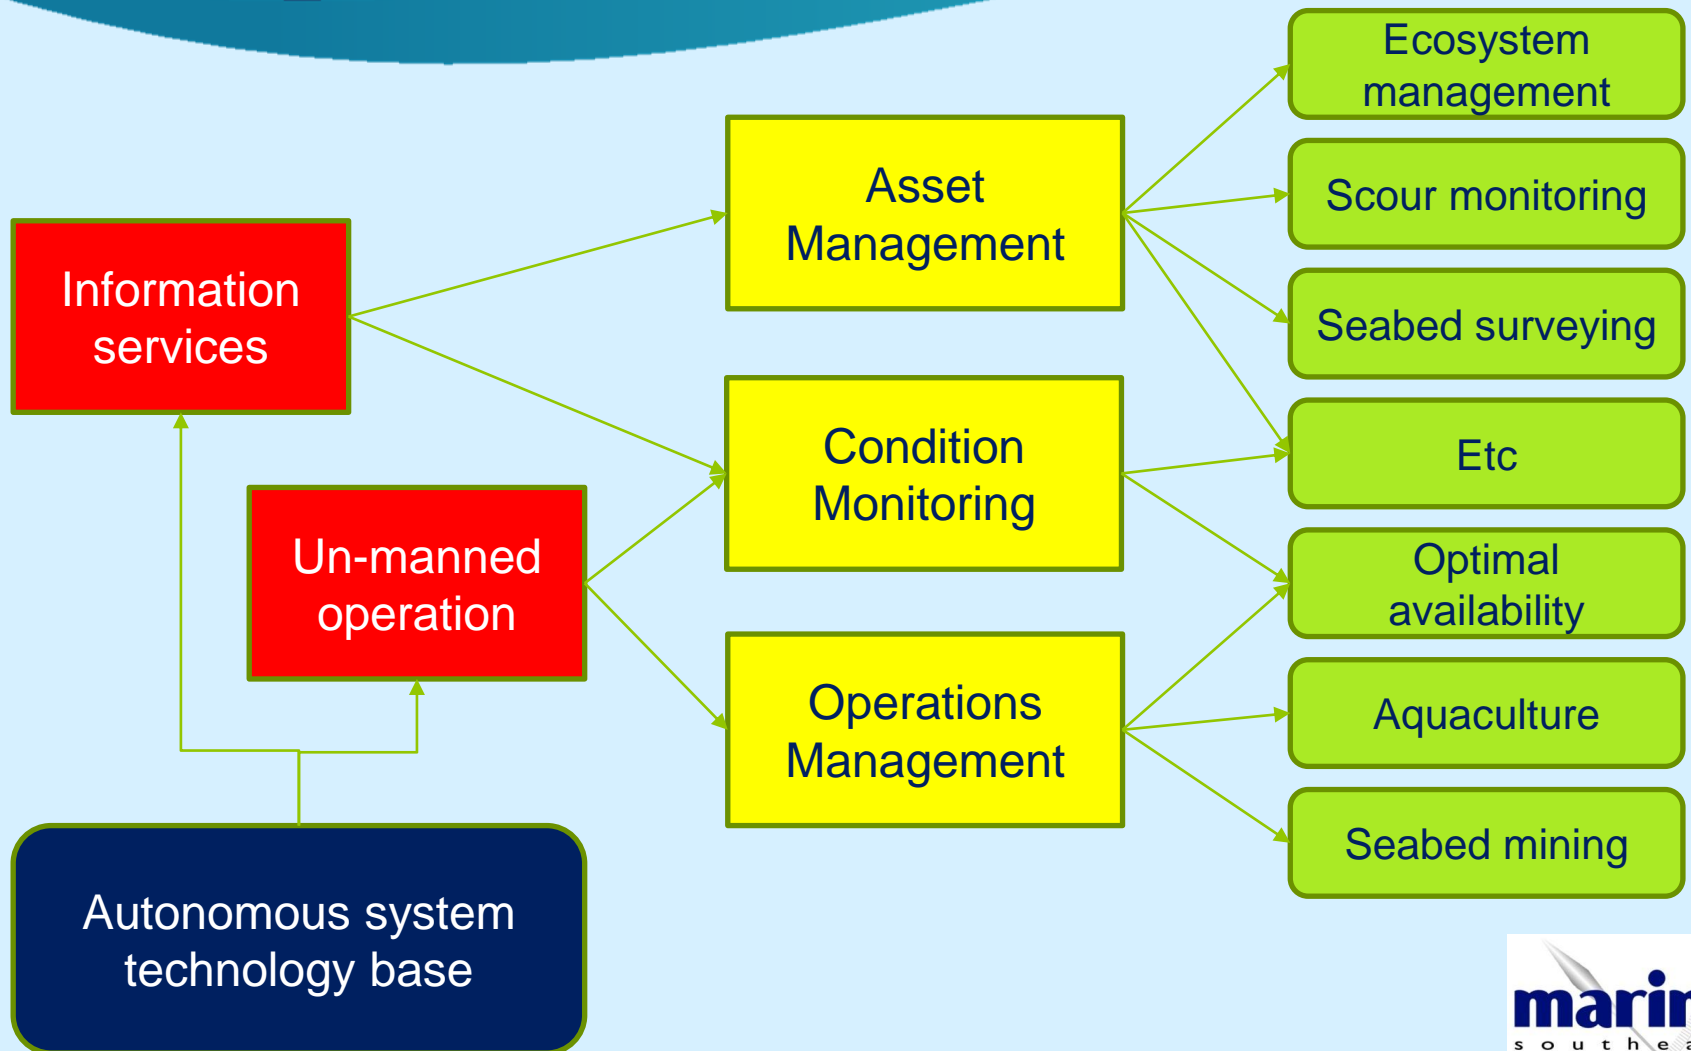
Information services

Un-manned operation

Autonomous system technology base

Asset Management

Condition Monitoring

Operations Management

Ecosystem management

Scour monitoring

Seabed surveying

Etc

Optimal availability

Aquaculture

Seabed mining

marin
s o u t h e a